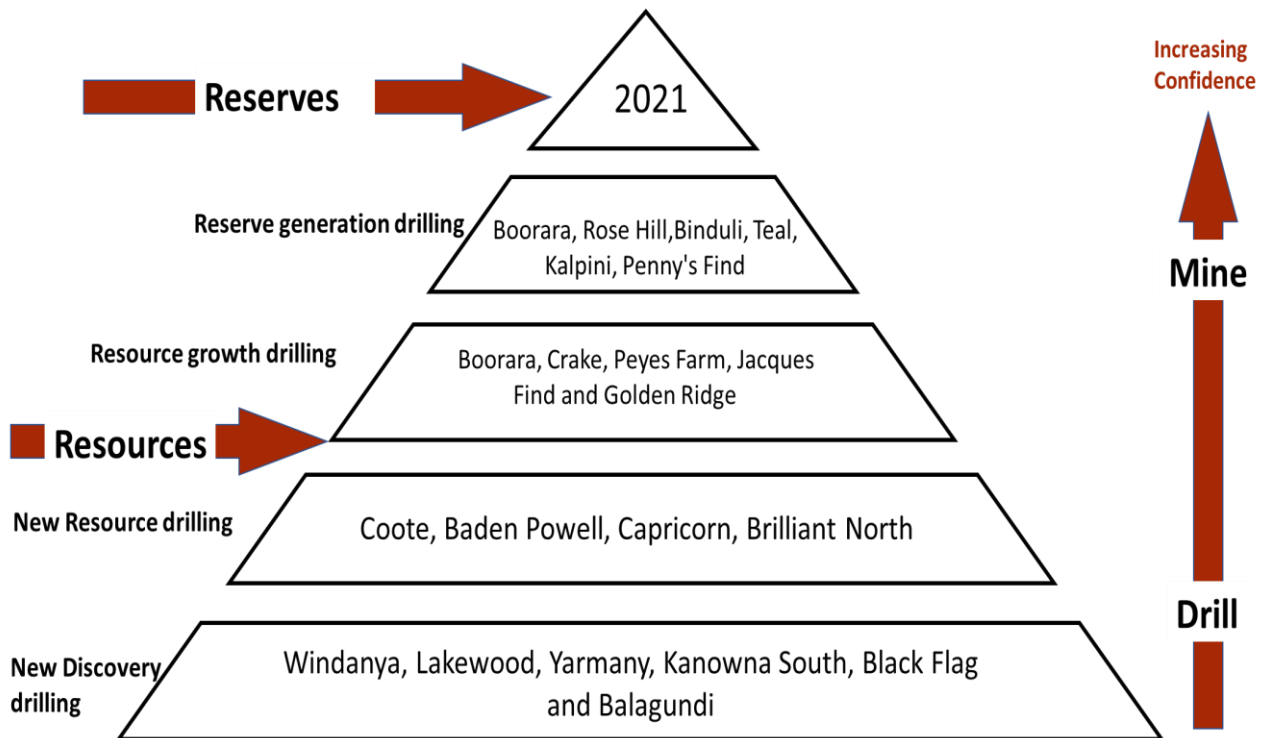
Reserves

2021

Increasing Confidence

Reserve generation drilling

Boorara, Rose Hill,Binduli, Teal, Kalpini, Penny's Find

Mine

Resource growth drilling

Boorara, Crake, Peyes Farm, Jacques Find and Golden Ridge

Resources

New Resource drilling

Coote, Baden Powell, Capricorn, Brilliant North

Drill

New Discovery drilling

Windanya, Lakewood, Yarmany, Kanowna South, Black Flag and Balagundi